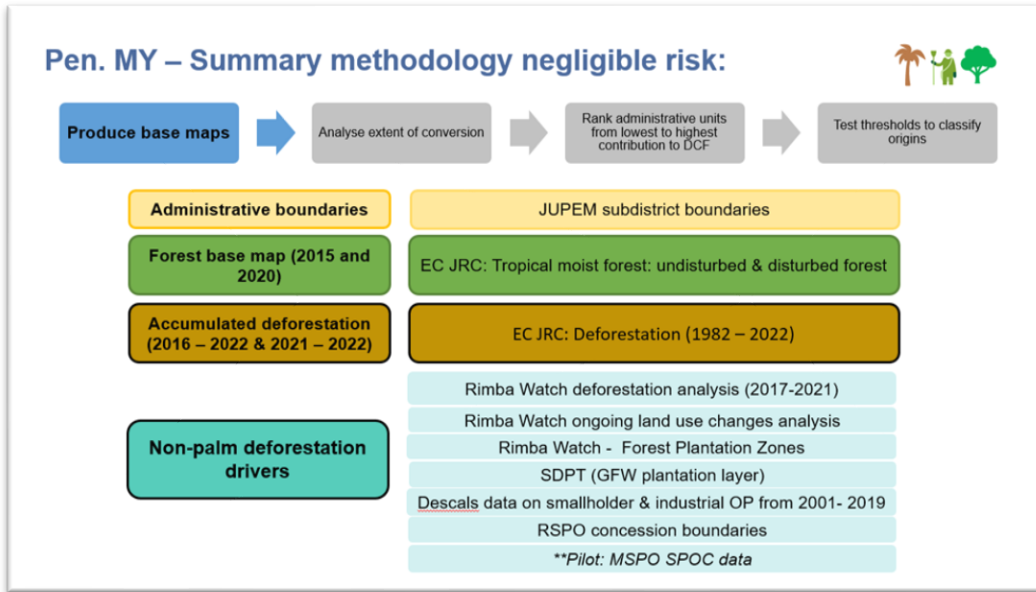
Pen. MY – Summary methodology negligible risk:

Produce base maps

Analyse extent of conversion

Rank administrative units from lowest to highest contribution to DCF

Test thresholds to classify origins

Administrative boundaries

JUPEM subdistrict boundaries

Forest base map (2015 and 2020)

EC JRC: Tropical moist forest: undisturbed & disturbed forest

Accumulated deforestation (2016 – 2022 & 2021 – 2022)

EC JRC: Deforestation (1982 – 2022)

Non-palm deforestation drivers

Rimba Watch deforestation analysis (2017-2021)

Rimba Watch ongoing land use changes analysis

Rimba Watch - Forest Plantation Zones

SDPT (GFW plantation layer)

Descals data on smallholder & industrial OP from 2001- 2019

RSPO concession boundaries

**Pilot: MSPO SPOC data